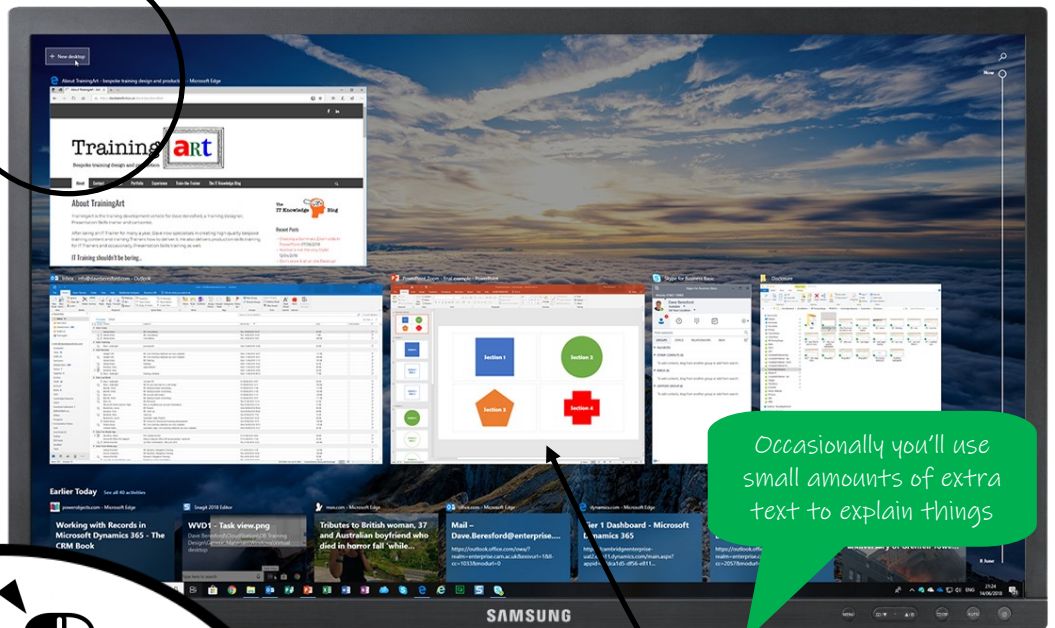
+ New desktop

About TrainingArt - bespoke training design and production - Microsoft Edge

Training art

Bespoke training design and production

About TrainingArt

The IT Knowledge Blog

IT Training shouldn't be boring...

Inbox - info@daveberesford.com - Outlook

PowerPoint Zoom - Trial example - PowerPoint

Section 1

Section 2

Section 3

Section 4

Skype for Business Basic

Documents

Occasionally you'll use small amounts of extra text to explain things

Now

Earlier Today See all 40 activities

Working with Records in Microsoft Dynamics 365 - The CRM Book

Snagit 2018 Editor

WWD1 - Task view.png

Tributes to British woman, 37 and Australian boyfriend who died in horror fall 'while...

Mail – Dave.Beresford@enterprise...

Tier 1 Dashboard - Microsoft Dynamics 365

SAMSUNG